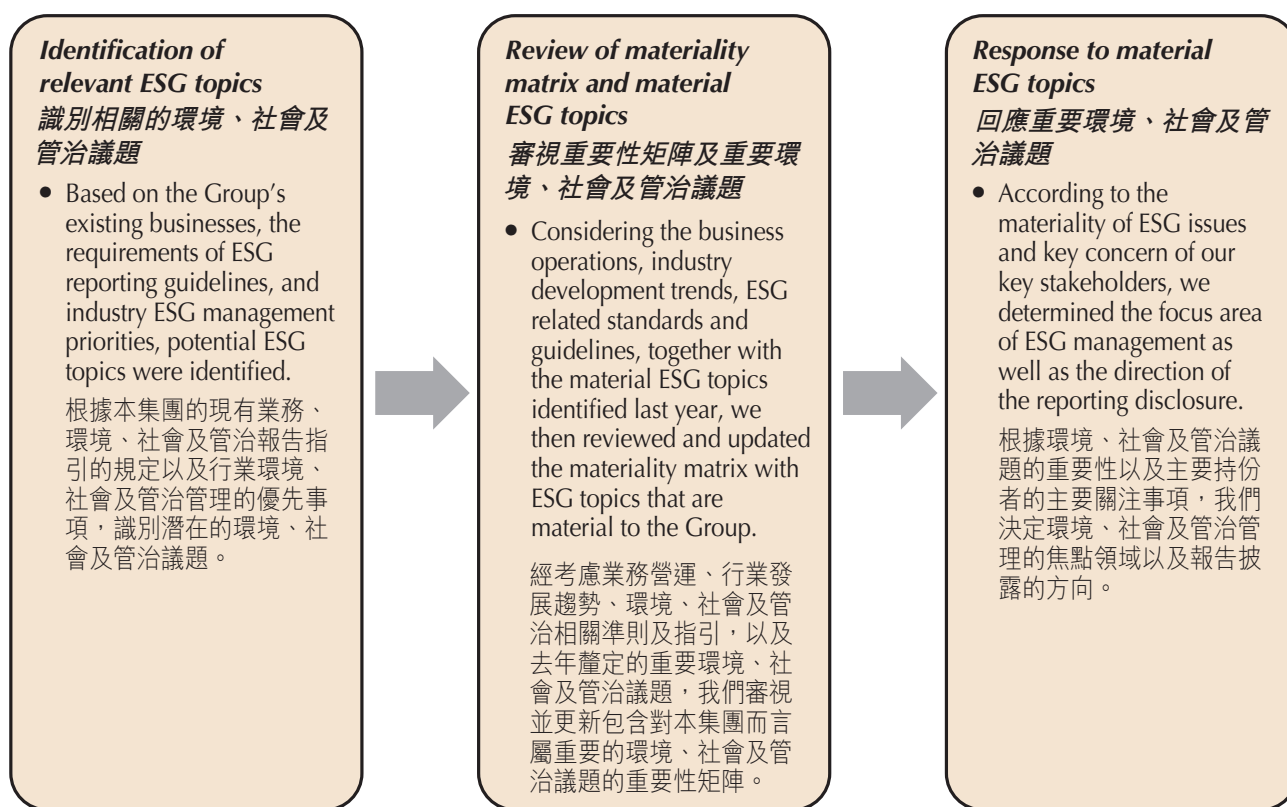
Identification of relevant ESG topics
識別相關的環境、社會及管治議題

• Based on the Group's existing businesses, the requirements of ESG reporting guidelines, and industry ESG management priorities, potential ESG topics were identified.

根據本集團的現有業務、環境、社會及管治報告指引的規定以及行業環境、社會及管治管理的優先事項，識別潛在的環境、社會及管治議題。

Review of materiality matrix and material ESG topics
審視重要性矩陣及重要環境、社會及管治議題

• Considering the business operations, industry development trends, ESG related standards and guidelines, together with the material ESG topics identified last year, we then reviewed and updated the materiality matrix with ESG topics that are material to the Group.

經考慮業務營運、行業發展趨勢、環境、社會及管治相關準則及指引，以及去年釐定的重要環境、社會及管治議題，我們審視並更新包含對本集團而言屬重要的環境、社會及管治議題的重要性矩陣。

Response to material ESG topics
回應重要環境、社會及管治議題

• According to the materiality of ESG issues and key concern of our key stakeholders, we determined the focus area of ESG management as well as the direction of the reporting disclosure.

根據環境、社會及管治議題的重要性以及主要持份者的主要關注事項，我們決定環境、社會及管治管理的焦點領域以及報告披露的方向。